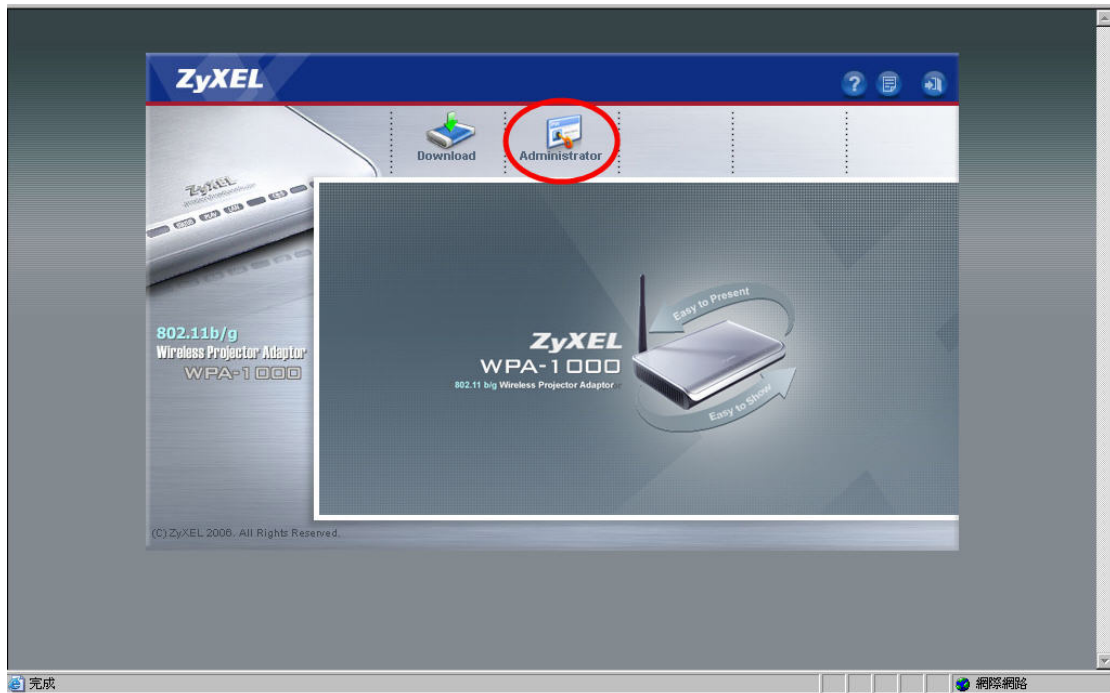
ZyXEL

Download

Administrator

802.11b/g
Wireless Projector Adaptor
WPA-1000

ZyXEL
WPA-1000
802.11 b/g Wireless Projector Adaptor

Easy to Present

Easy to Show

(C)ZyXEL 2006. All Rights Reserved.

完成

網際網路